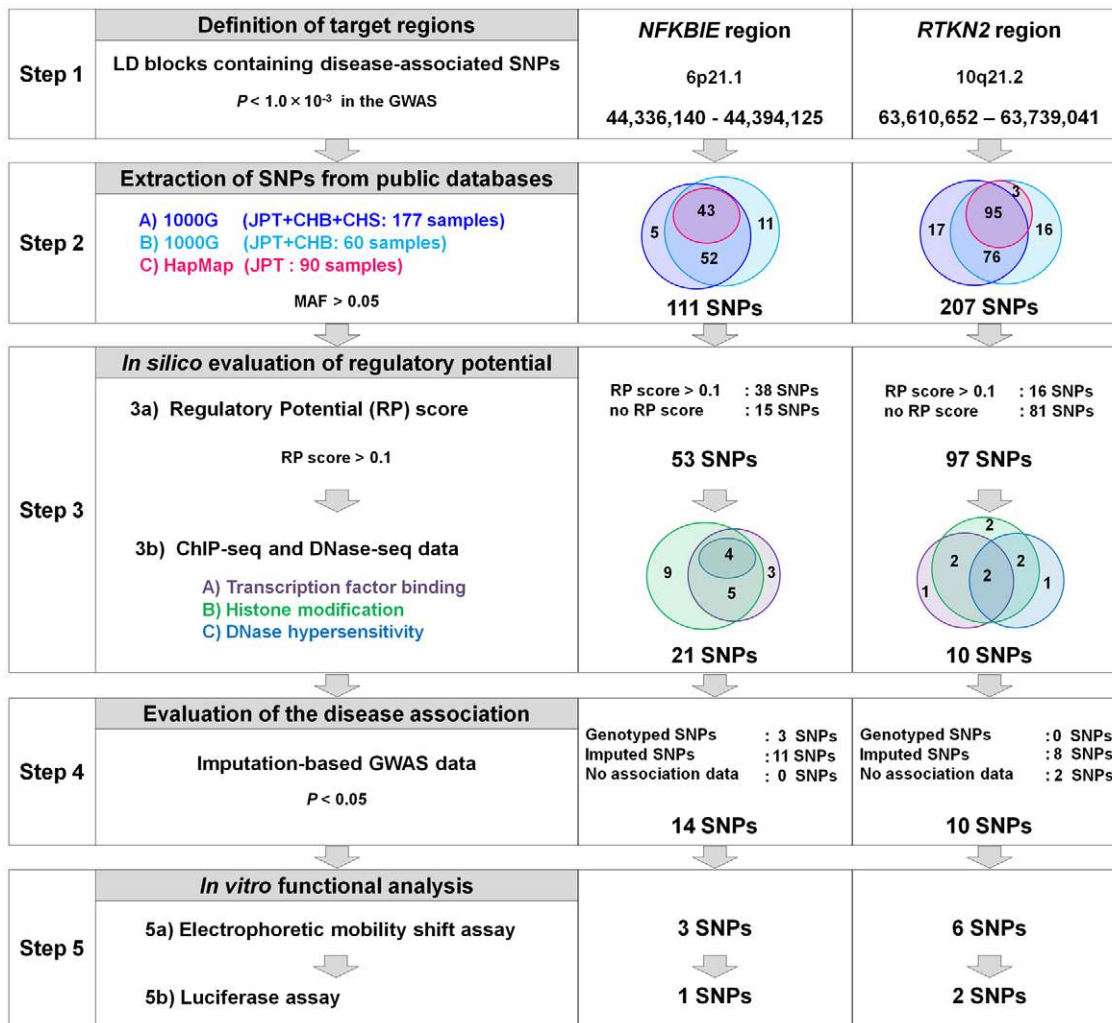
| | Definition of target regions | *NFKBIE* region | *RTKN2* region |
|---|---|---|---|
| Step 1 | LD blocks containing disease-associated SNPs<br>*P* < $1.0 \times 10^{-3}$ in the GWAS | 6p21.1<br>44,336,140 - 44,394,125 | 10q21.2<br>63,610,652 – 63,739,041 |
| Step 2 | Extraction of SNPs from public databases<br>A) 1000G (JPT+CHB+CHS: 177 samples)<br>B) 1000G (JPT+CHB: 60 samples)<br>C) HapMap (JPT : 90 samples)<br>MAF > 0.05 | 43, 5, 11, 52<br>111 SNPs | 3, 95, 17, 16, 76<br>207 SNPs |
| Step 3 | *In silico* evaluation of regulatory potential<br>3a) Regulatory Potential (RP) score<br>RP score > 0.1<br>3b) ChIP-seq and DNase-seq data<br>A) Transcription factor binding<br>B) Histone modification<br>C) DNase hypersensitivity | RP score > 0.1 : 38 SNPs<br>no RP score : 15 SNPs<br>53 SNPs<br>4, 9, 3, 5<br>21 SNPs | RP score > 0.1 : 16 SNPs<br>no RP score : 81 SNPs<br>97 SNPs<br>2, 2, 2, 2, 1, 1<br>10 SNPs |
| Step 4 | Evaluation of the disease association<br>Imputation-based GWAS data<br>*P* < 0.05 | Genotyped SNPs : 3 SNPs<br>Imputed SNPs : 11 SNPs<br>No association data : 0 SNPs<br>14 SNPs | Genotyped SNPs : 0 SNPs<br>Imputed SNPs : 8 SNPs<br>No association data : 2 SNPs<br>10 SNPs |
| Step 5 | *In vitro* functional analysis<br>5a) Electrophoretic mobility shift assay<br>5b) Luciferase assay | 3 SNPs<br>1 SNPs | 6 SNPs<br>2 SNPs |